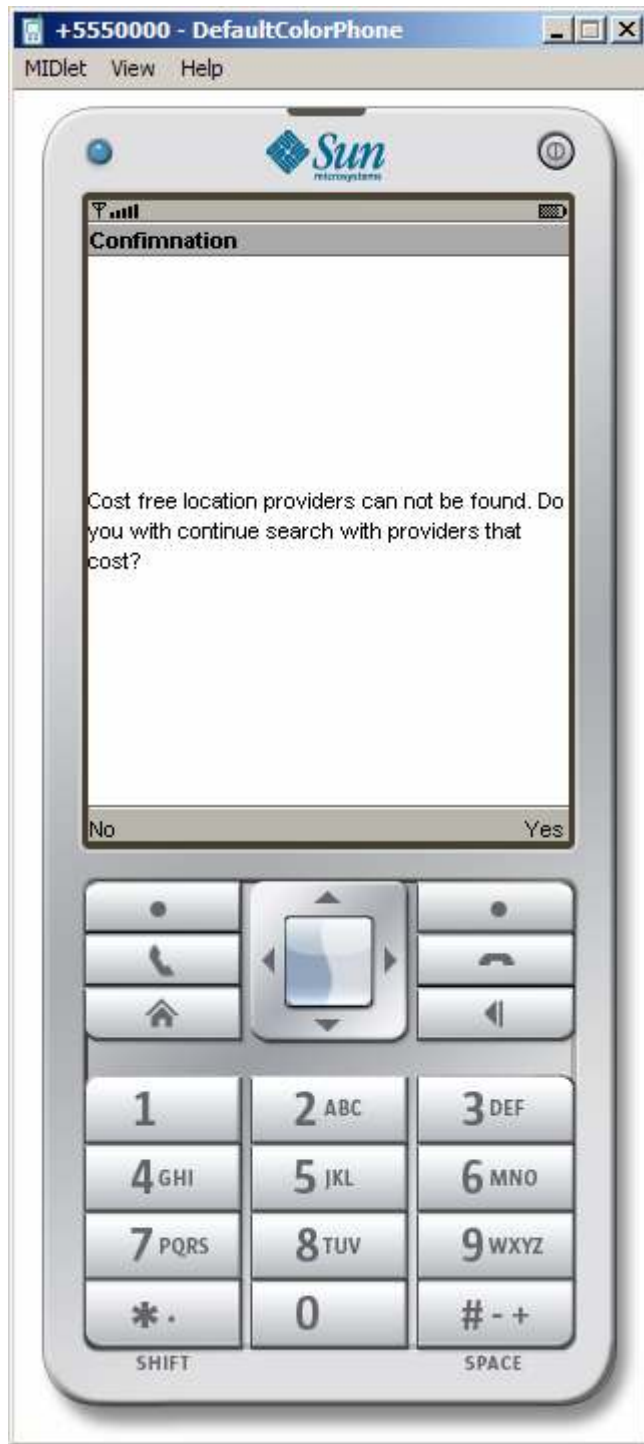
+5550000 - DefaultColorPhone

MIDlet View Help

Sun microsystems

Confimnation

Cost free location providers can not be found. Do you with continue search with providers that cost?

No

Yes

1

2 ABC

3 DEF

4 GHI

5 JKL

6 MNO

7 PQRS

8 TUV

9 WXYZ

*.

0

# - +

SHIFT

SPACE